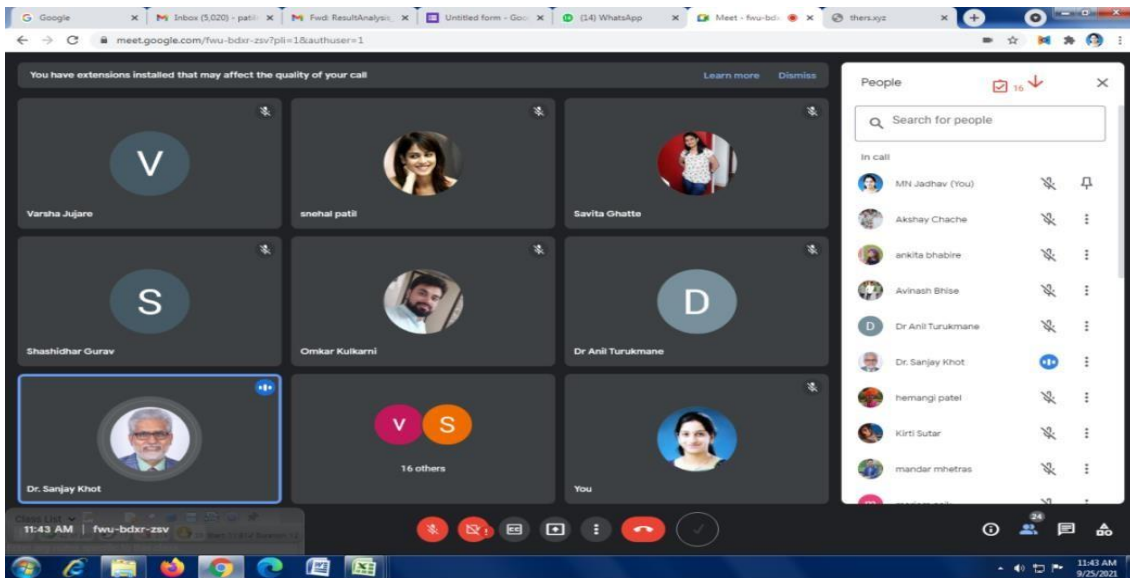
G Google | Inbox (5,020) - patil | Fwd: ResultAnalysis | Untitled form - Goo | (14) WhatsApp | Meet - fwu-bdx | thers.xyz

meet.google.com/fwu-bdxr-zsv?pli=1&authuser=1

You have extensions installed that may affect the quality of your call

Learn more Dismiss

V

Varsha Jujare

snehal patil

Savita Ghatte

S

Shashidhar Gurav

Omkar Kulkarni

D

Dr Anil Turukmane

Dr. Sanjay Khot

V S

16 others

You

11:43 AM | fwu-bdxr-zsv

People

16

Search for people

In call

MN Jadhav (You)

Akshay Chache

ankita bhabire

Avinash Bhise

Dr Anil Turukmane

Dr. Sanjay Khot

hemangi patel

Kirti Sutar

mandar mhetras

24

11:43 AM
9/25/2021